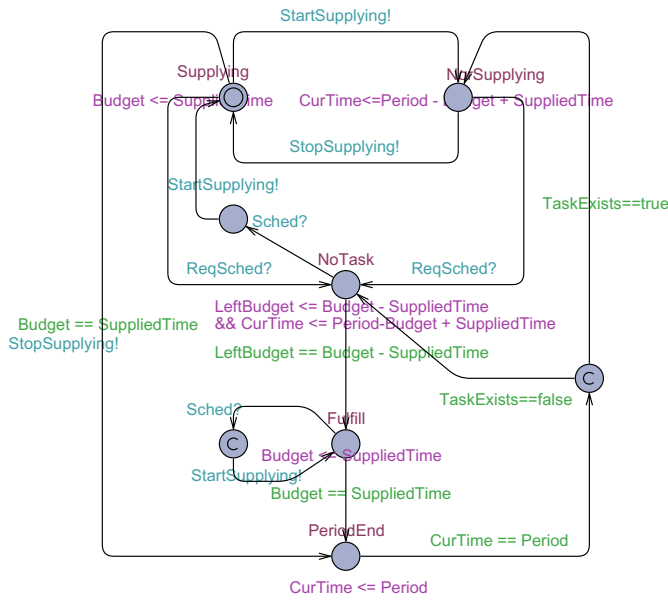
StartSupplying!

Supplying

Budget <= Supp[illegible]ime

N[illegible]Supplying

CurTime<=Period - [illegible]get + SuppliedTime

StopSupplying!

StartSupplying!

Sched?

TaskExists==true

ReqSched?

NoTask

ReqSched?

LeftBudget <= Budget - SuppliedTime
&& CurTime <= Period-Budget + SuppliedTime

Budget == SuppliedTime
StopSupplying!

LeftBudget == Budget - SuppliedTime

C

TaskExists==false

Sched?

Fulfill

C

Budget <= SuppliedTime

StartSupplying!

Budget == SuppliedTime

PeriodEnd

CurTime == Period

CurTime <= Period